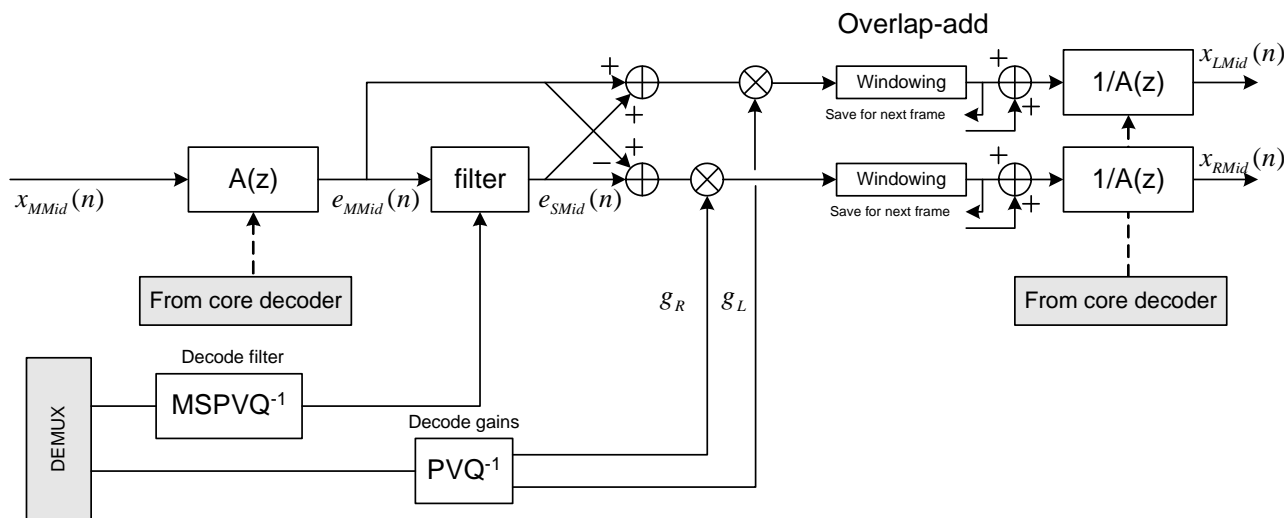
Overlap-add

$x_{MMid}(n)$

A(z)

$e_{MMid}(n)$

filter

$e_{SMid}(n)$

+

+

−

+

Windowing

Save for next frame

+

+

1/A(z)

$x_{LMid}(n)$

Windowing

Save for next frame

+

+

1/A(z)

$x_{RMid}(n)$

From core decoder

$g_R$

$g_L$

From core decoder

Decode filter

MSPVQ$^{-1}$

DEMUX

Decode gains

PVQ$^{-1}$